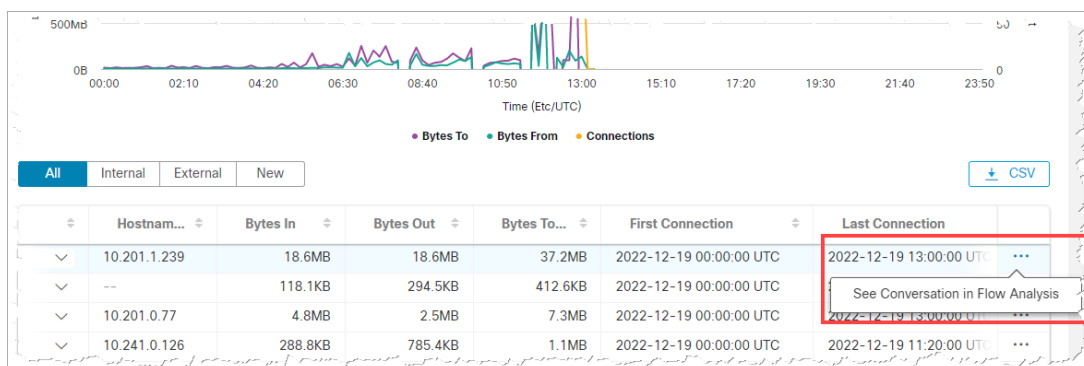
500MB

0B

00:00 02:10 04:20 06:30 08:40 10:50 13:00 15:10 17:20 19:30 21:40 23:50

Time (Etc/UTC)

50

0

• Bytes To • Bytes From • Connections

All | Internal | External | New

CSV

| | Hostnam... | Bytes In | Bytes Out | Bytes To... | First Connection | Last Connection | |
|---|---|---|---|---|---|---|---|
| ∨ | 10.201.1.239 | 18.6MB | 18.6MB | 37.2MB | 2022-12-19 00:00:00 UTC | 2022-12-19 13:00:00 UTC | ··· |
| ∨ | -- | 118.1KB | 294.5KB | 412.6KB | 2022-12-19 00:00:00 UTC | See Conversation in Flow Analysis | |
| ∨ | 10.201.0.77 | 4.8MB | 2.5MB | 7.3MB | 2022-12-19 00:00:00 UTC | 2022-12-19 13:00:00 UTC | ··· |
| ∨ | 10.241.0.126 | 288.8KB | 785.4KB | 1.1MB | 2022-12-19 00:00:00 UTC | 2022-12-19 11:20:00 UTC | ··· |